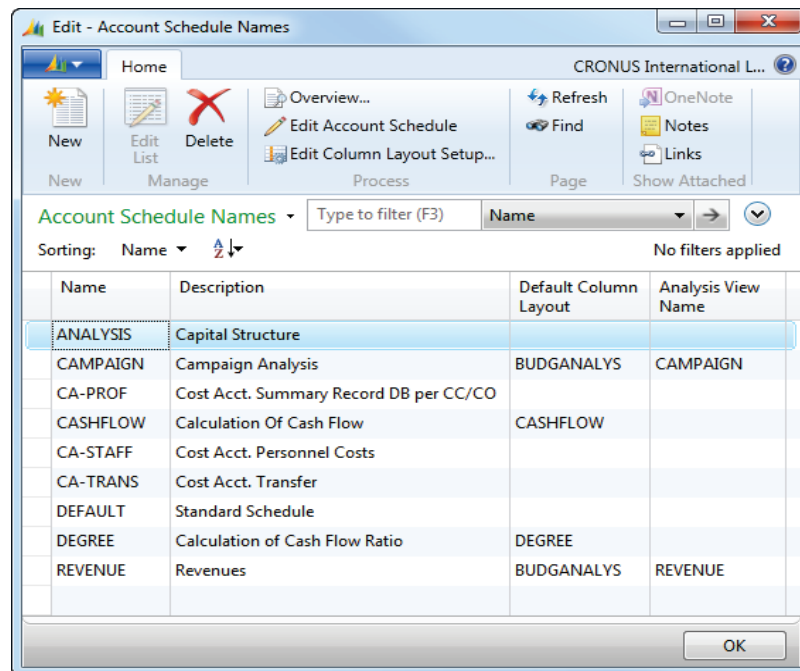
Edit - Account Schedule Names

Home

CRONUS International L...

New

Edit List

Delete

Overview...

Edit Account Schedule

Edit Column Layout Setup...

Refresh

Find

OneNote

Notes

Links

New

Manage

Process

Page

Show Attached

Account Schedule Names

Type to filter (F3)

Name

Sorting: Name

No filters applied

| Name | Description | Default Column Layout | Analysis View Name |
|---|---|---|---|
| ANALYSIS | Capital Structure | | |
| CAMPAIGN | Campaign Analysis | BUDGANALYS | CAMPAIGN |
| CA-PROF | Cost Acct. Summary Record DB per CC/CO | | |
| CASHFLOW | Calculation Of Cash Flow | CASHFLOW | |
| CA-STAFF | Cost Acct. Personnel Costs | | |
| CA-TRANS | Cost Acct. Transfer | | |
| DEFAULT | Standard Schedule | | |
| DEGREE | Calculation of Cash Flow Ratio | DEGREE | |
| REVENUE | Revenues | BUDGANALYS | REVENUE |

OK